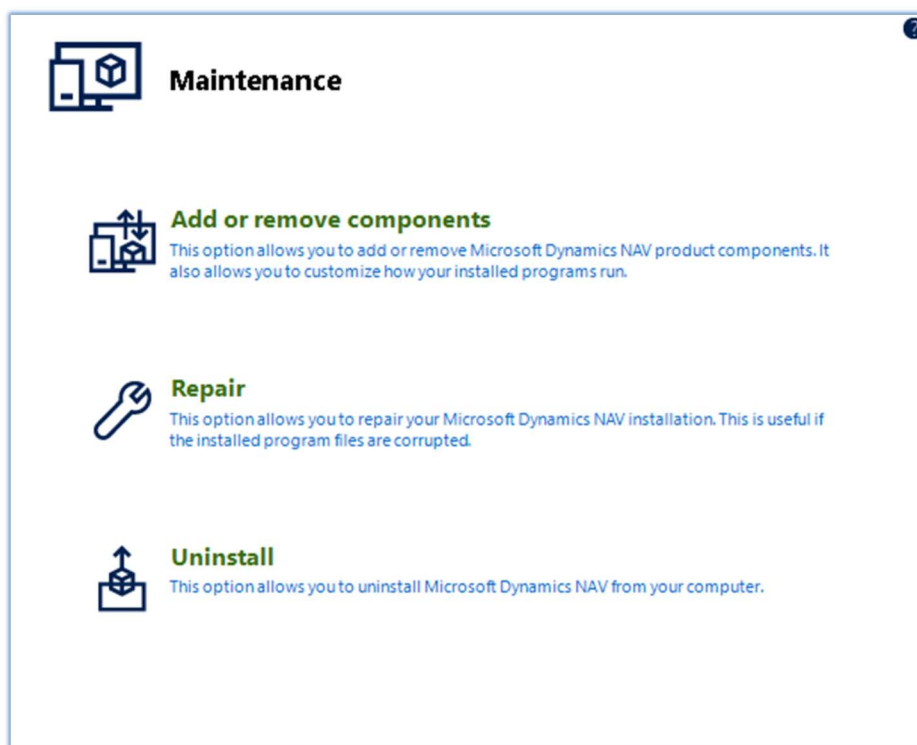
Maintenance

Add or remove components
This option allows you to add or remove Microsoft Dynamics NAV product components. It also allows you to customize how your installed programs run.

Repair
This option allows you to repair your Microsoft Dynamics NAV installation. This is useful if the installed program files are corrupted.

Uninstall
This option allows you to uninstall Microsoft Dynamics NAV from your computer.